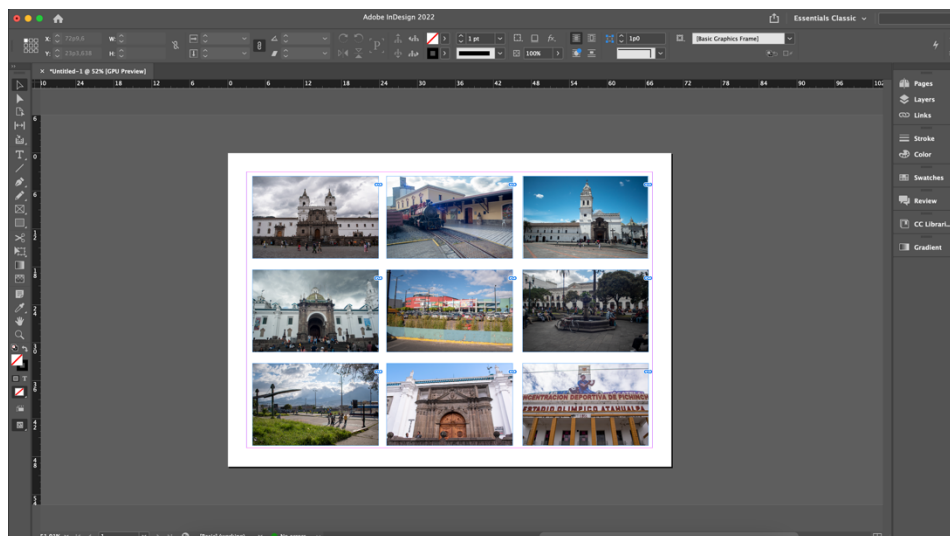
Adobe InDesign 2022

Essentials Classic

X: 72p9.6
Y: 23p3.638
W:
H:

1 pt
100%
1p0
[Basic Graphics Frame]

*Untitled-1 @ 52% [GPU Preview]

10 24 18 12 6 0 6 12 18 24 30 36 42 48 54 60 66 72 78 84 90 96 102

Pages
Layers
Links
Stroke
Color
Swatches
Review
CC Librari...
Gradient

CONCENTRACION DEPORTIVA DE PICHINCHA
ESTADIO OLIMPICO ATAHUALPA

[Basic] (working)
No errors